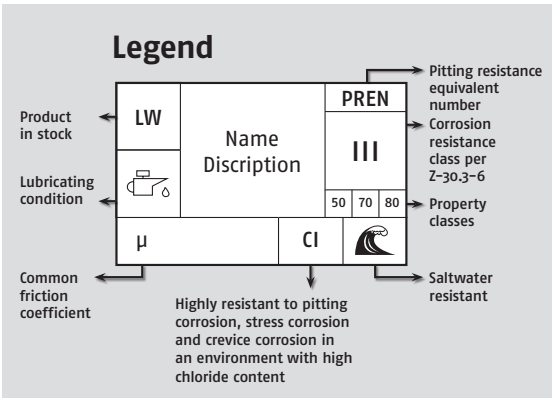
Legend

Product in stock

LW

Lubricating condition

Name
Discription

PREN

Pitting resistance equivalent number

III

Corrosion resistance class per Z-30.3-6

50 | 70 | 80

Property classes

μ

CI

Common friction coefficient

Highly resistant to pitting corrosion, stress corrosion and crevice corrosion in an environment with high chloride content

Saltwater resistant